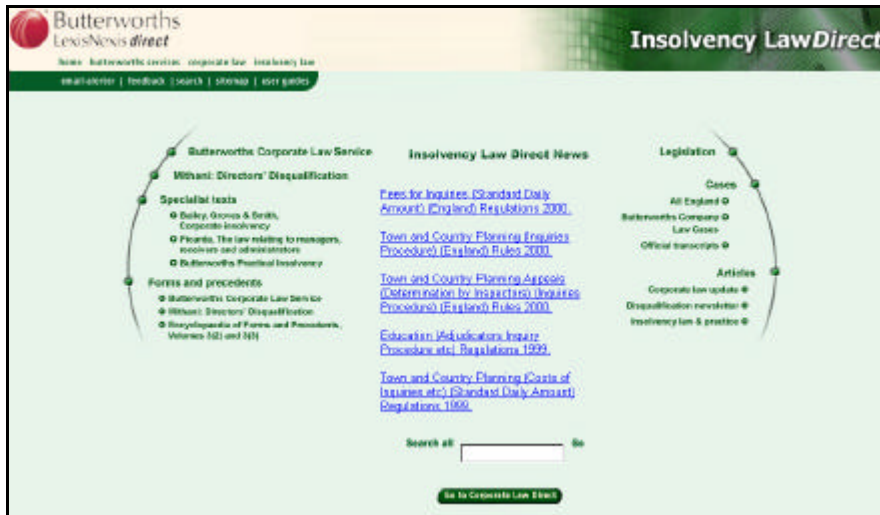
Butterworths
LexisNexis direct

home butterworths services corporate law insolvency law

email-alerter | feedback | search | sitemap | user guides

Insolvency LawDirect

Butterworths Corporate Law Service

Mithani: Directors' Disqualification

Specialist texts

Bailey, Groves & Smith, Corporate insolvency

Picarda, The law relating to managers, receivers and administrators

Butterworths Practical Insolvency

Forms and precedents

Butterworths Corporate Law Service

Mithani: Directors' Disqualification

Encyclopaedia of Forms and Precedents, Volumes 5(2) and 5(3)

Insolvency Law Direct News

Fees for Inquiries (Standard Daily Amount) (England) Regulations 2000.

Town and Country Planning (Inquiries Procedure) (England) Rules 2000.

Town and Country Planning Appeals (Determination by Inspectors) (Inquiries Procedure) (England) Rules 2000.

Education (Adjudicators Inquiry Procedure etc) Regulations 1999.

Town and Country Planning (Costs of Inquiries etc) (Standard Daily Amount) Regulations 1999.

Search all Go

Go to Corporate Law Direct

Legislation

Cases

All England

Butterworths Company Law Cases

Official transcripts

Articles

Corporate law update

Disqualification newsletter

Insolvency law & practice